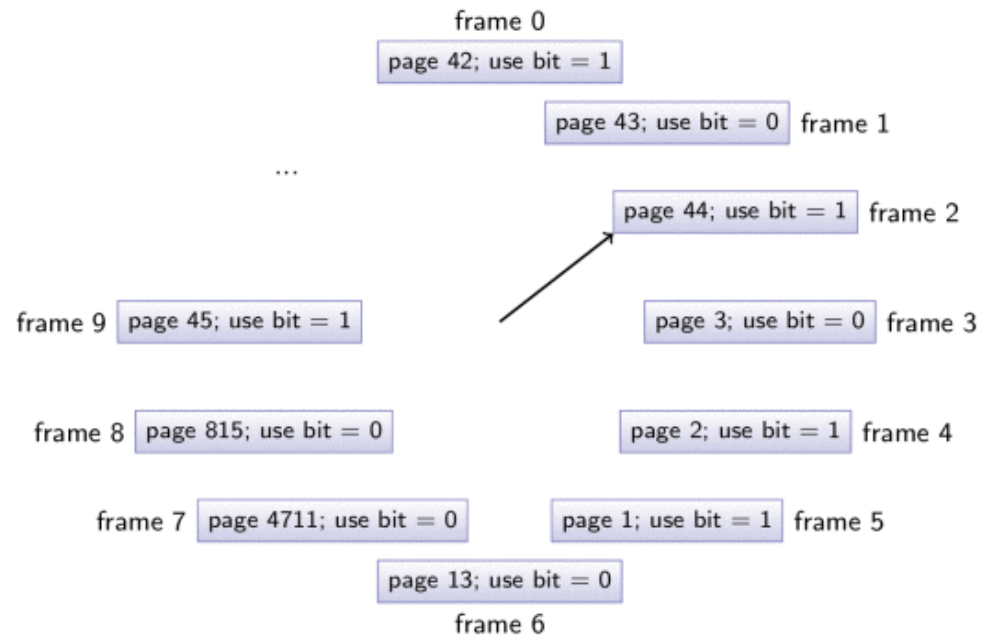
frame 0
page 42; use bit = 1

page 43; use bit = 0 frame 1

...

page 44; use bit = 1 frame 2

frame 9 page 45; use bit = 1

page 3; use bit = 0 frame 3

frame 8 page 815; use bit = 0

page 2; use bit = 1 frame 4

frame 7 page 4711; use bit = 0

page 1; use bit = 1 frame 5

page 13; use bit = 0
frame 6